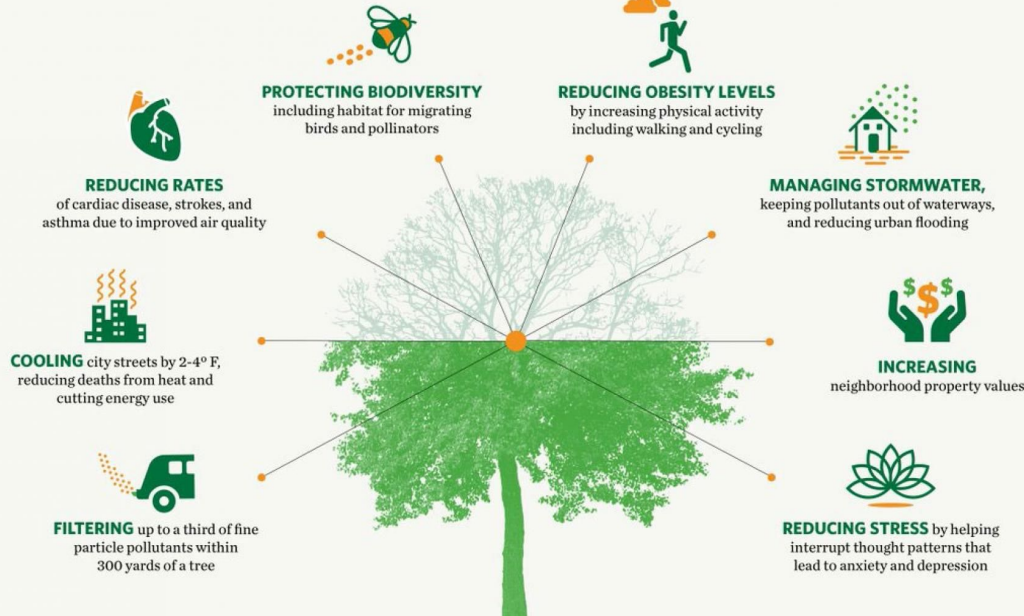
PROTECTING BIODIVERSITY including habitat for migrating birds and pollinators

REDUCING OBESITY LEVELS by increasing physical activity including walking and cycling

REDUCING RATES of cardiac disease, strokes, and asthma due to improved air quality

MANAGING STORMWATER, keeping pollutants out of waterways, and reducing urban flooding

COOLING city streets by 2-4° F, reducing deaths from heat and cutting energy use

INCREASING neighborhood property values

FILTERING up to a third of fine particle pollutants within 300 yards of a tree

REDUCING STRESS by helping interrupt thought patterns that lead to anxiety and depression